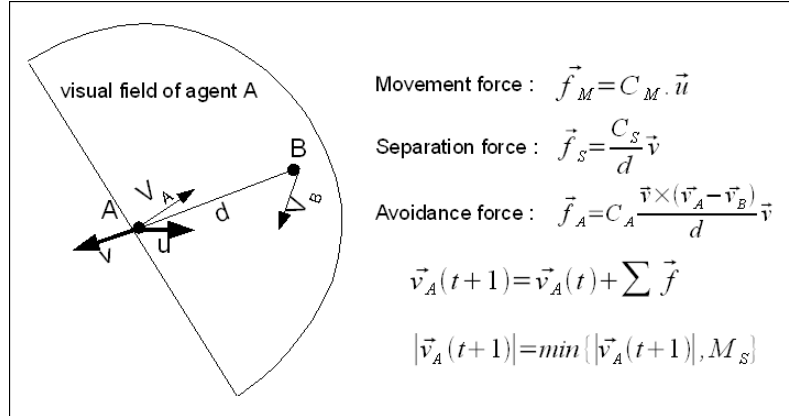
visual field of agent A

B

A

$V_A$

d

$V_B$

v

u

Movement force : $\vec{f}_M = C_M . \vec{u}$

Separation force : $\vec{f}_S = \frac{C_S}{d} \vec{v}$

Avoidance force : $\vec{f}_A = C_A \frac{\vec{v} \times (\vec{v}_A - \vec{v}_B)}{d} \vec{v}$

$\vec{v}_A(t+1) = \vec{v}_A(t) + \sum \vec{f}$

$|\vec{v}_A(t+1)| = min\{|\vec{v}_A(t+1)|, M_S\}$